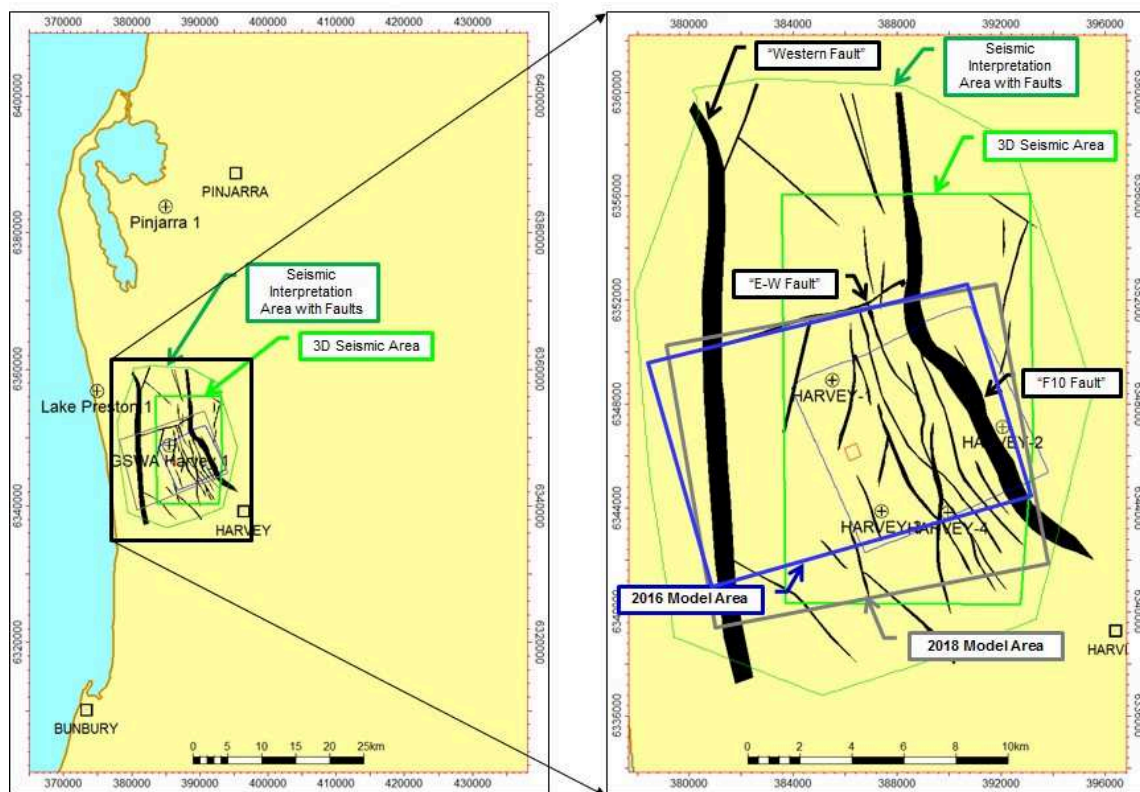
370000 380000 390000 400000 410000 420000 430000

6400000
6380000
6360000
6340000
6320000

PINJARRA
Pinjarra 1

Seismic Interpretation Area with Faults

3D Seismic Area

Lake Preston 1
GSWA Harvey 1
HARVEY
BUNBURY

0 5 10 15 20 25km

370000 380000 390000 400000 410000 420000 430000

380000 384000 388000 392000 396000

6360000
6356000
6352000
6348000
6344000
6340000
6336000

"Western Fault"

Seismic Interpretation Area with Faults

3D Seismic Area

"E-W Fault"

"F10 Fault"

HARVEY-1
HARVEY-2
HARVEY-3
HARVEY-4

2016 Model Area

2018 Model Area

HARVI

0 2 4 6 8 10km

380000 384000 388000 392000 396000